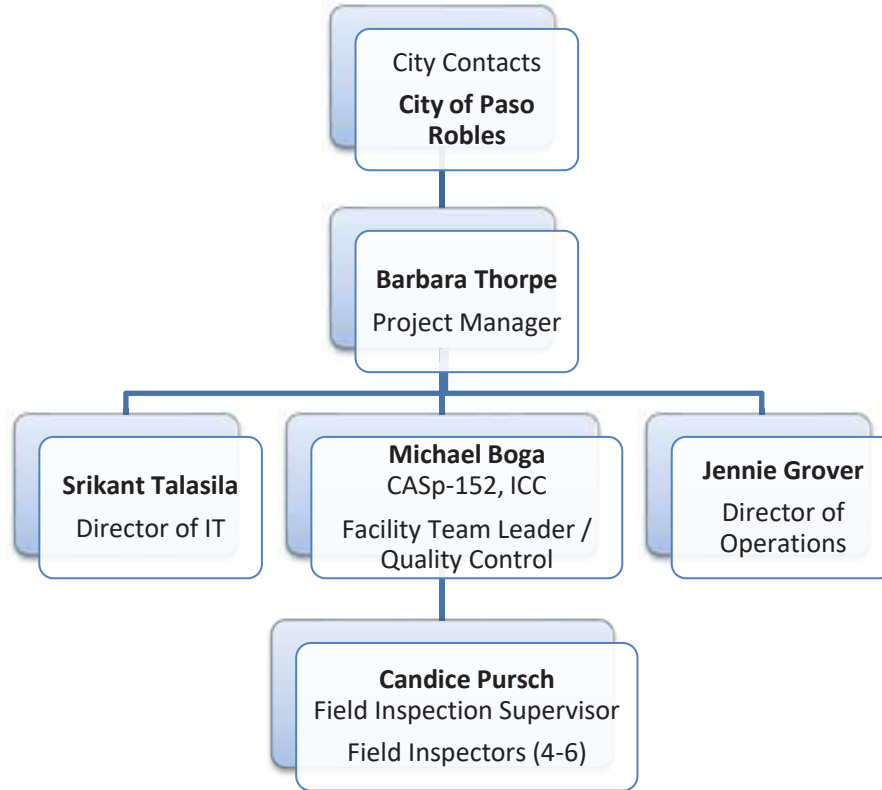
City Contacts
**City of Paso Robles**

**Barbara Thorpe**
Project Manager

**Srikant Talasila**
Director of IT

**Michael Boga**
CASp-152, ICC
Facility Team Leader / Quality Control

**Jennie Grover**
Director of Operations

**Candice Pursch**
Field Inspection Supervisor
Field Inspectors (4-6)